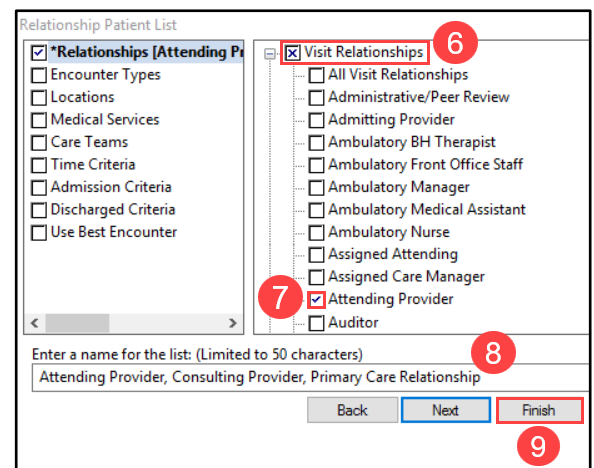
Relationship Patient List

*Relationships [Attending Pr
Encounter Types
Locations
Medical Services
Care Teams
Time Criteria
Admission Criteria
Discharged Criteria
Use Best Encounter

Visit Relationships
6
All Visit Relationships
Administrative/Peer Review
Admitting Provider
Ambulatory BH Therapist
Ambulatory Front Office Staff
Ambulatory Manager
Ambulatory Medical Assistant
Ambulatory Nurse
Assigned Attending
Assigned Care Manager
7
Attending Provider
Auditor

Enter a name for the list: (Limited to 50 characters)
8
Attending Provider, Consulting Provider, Primary Care Relationship

Back
Next
Finish
9